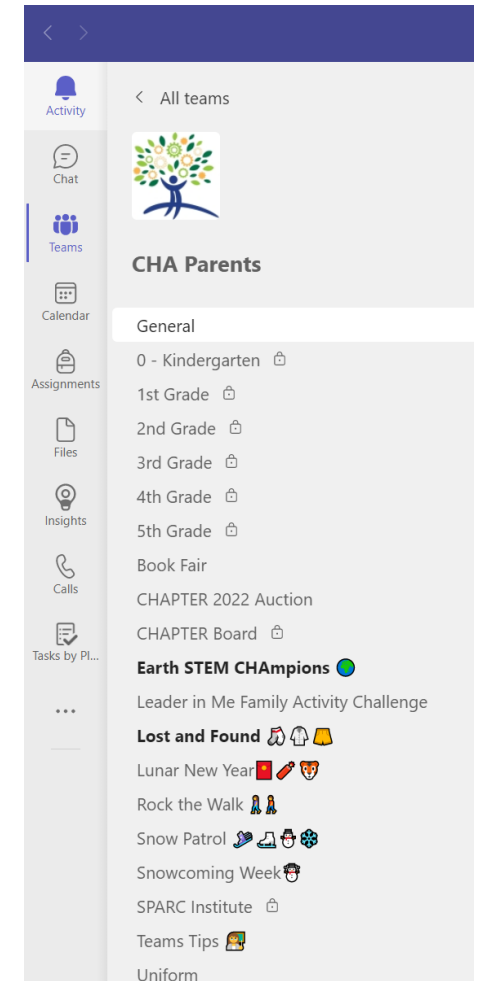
Activity
Chat
Teams
Calendar
Assignments
Files
Insights
Calls
Tasks by Pl...
...

All teams

CHA Parents

General
0 - Kindergarten
1st Grade
2nd Grade
3rd Grade
4th Grade
5th Grade
Book Fair
CHAPTER 2022 Auction
CHAPTER Board
Earth STEM CHAmpions 🌏
Leader in Me Family Activity Challenge
Lost and Found 🧦🥼🩳
Lunar New Year🧧🧨🐯
Rock the Walk 🚶🚶
Snow Patrol 🎿⛸⛄❄
Snowcoming Week⛄
SPARC Institute
Teams Tips 👩‍🏫
Uniform